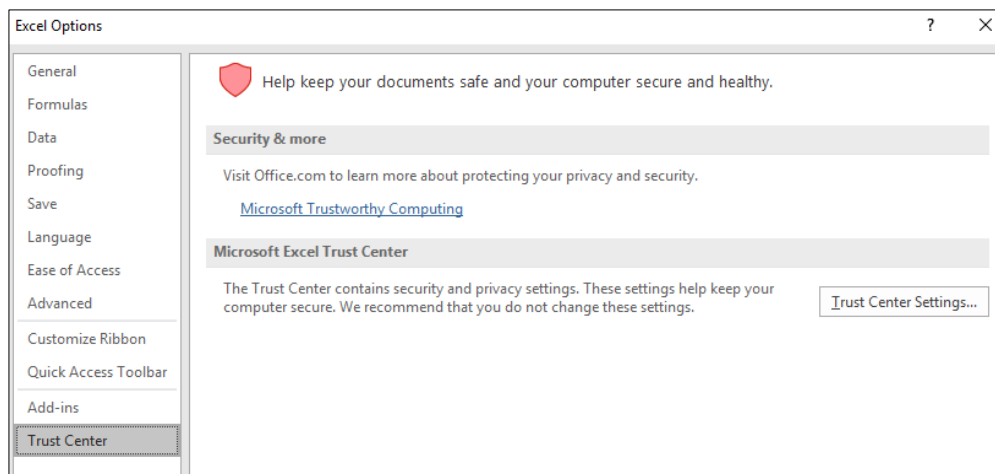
Excel Options

?

General
Formulas
Data
Proofing
Save
Language
Ease of Access
Advanced
Customize Ribbon
Quick Access Toolbar
Add-ins
Trust Center

Help keep your documents safe and your computer secure and healthy.

Security & more

Visit Office.com to learn more about protecting your privacy and security.

Microsoft Trustworthy Computing

Microsoft Excel Trust Center

The Trust Center contains security and privacy settings. These settings help keep your computer secure. We recommend that you do not change these settings.

Trust Center Settings...